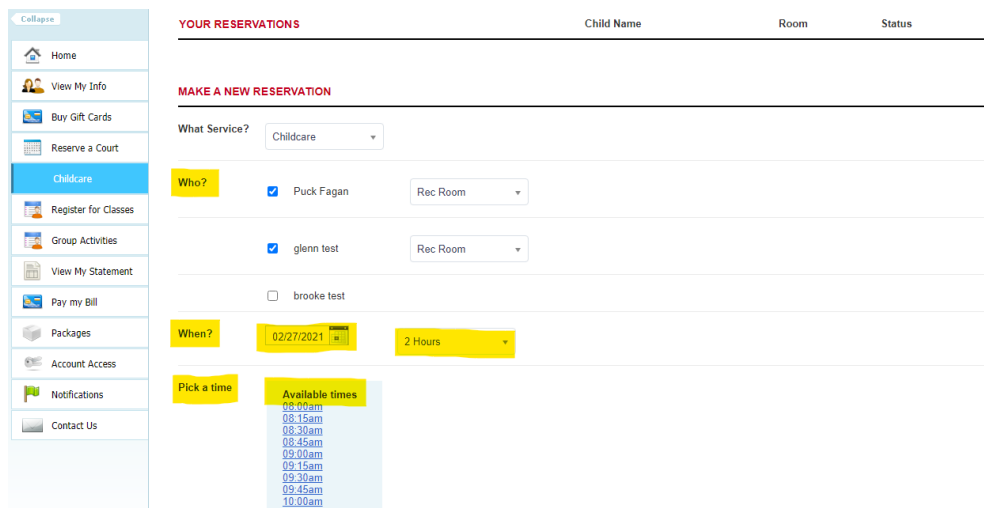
Collapse

Home
View My Info
Buy Gift Cards
Reserve a Court
Childcare
Register for Classes
Group Activities
View My Statement
Pay my Bill
Packages
Account Access
Notifications
Contact Us

YOUR RESERVATIONS

| Child Name | Room | Status |
|---|---|---|

MAKE A NEW RESERVATION

What Service? Childcare

Who?
Puck Fagan Rec Room
glenn test Rec Room
brooke test

When? 02/27/2021 2 Hours

Pick a time
Available times
08:00am
08:15am
08:30am
08:45am
09:00am
09:15am
09:30am
09:45am
10:00am